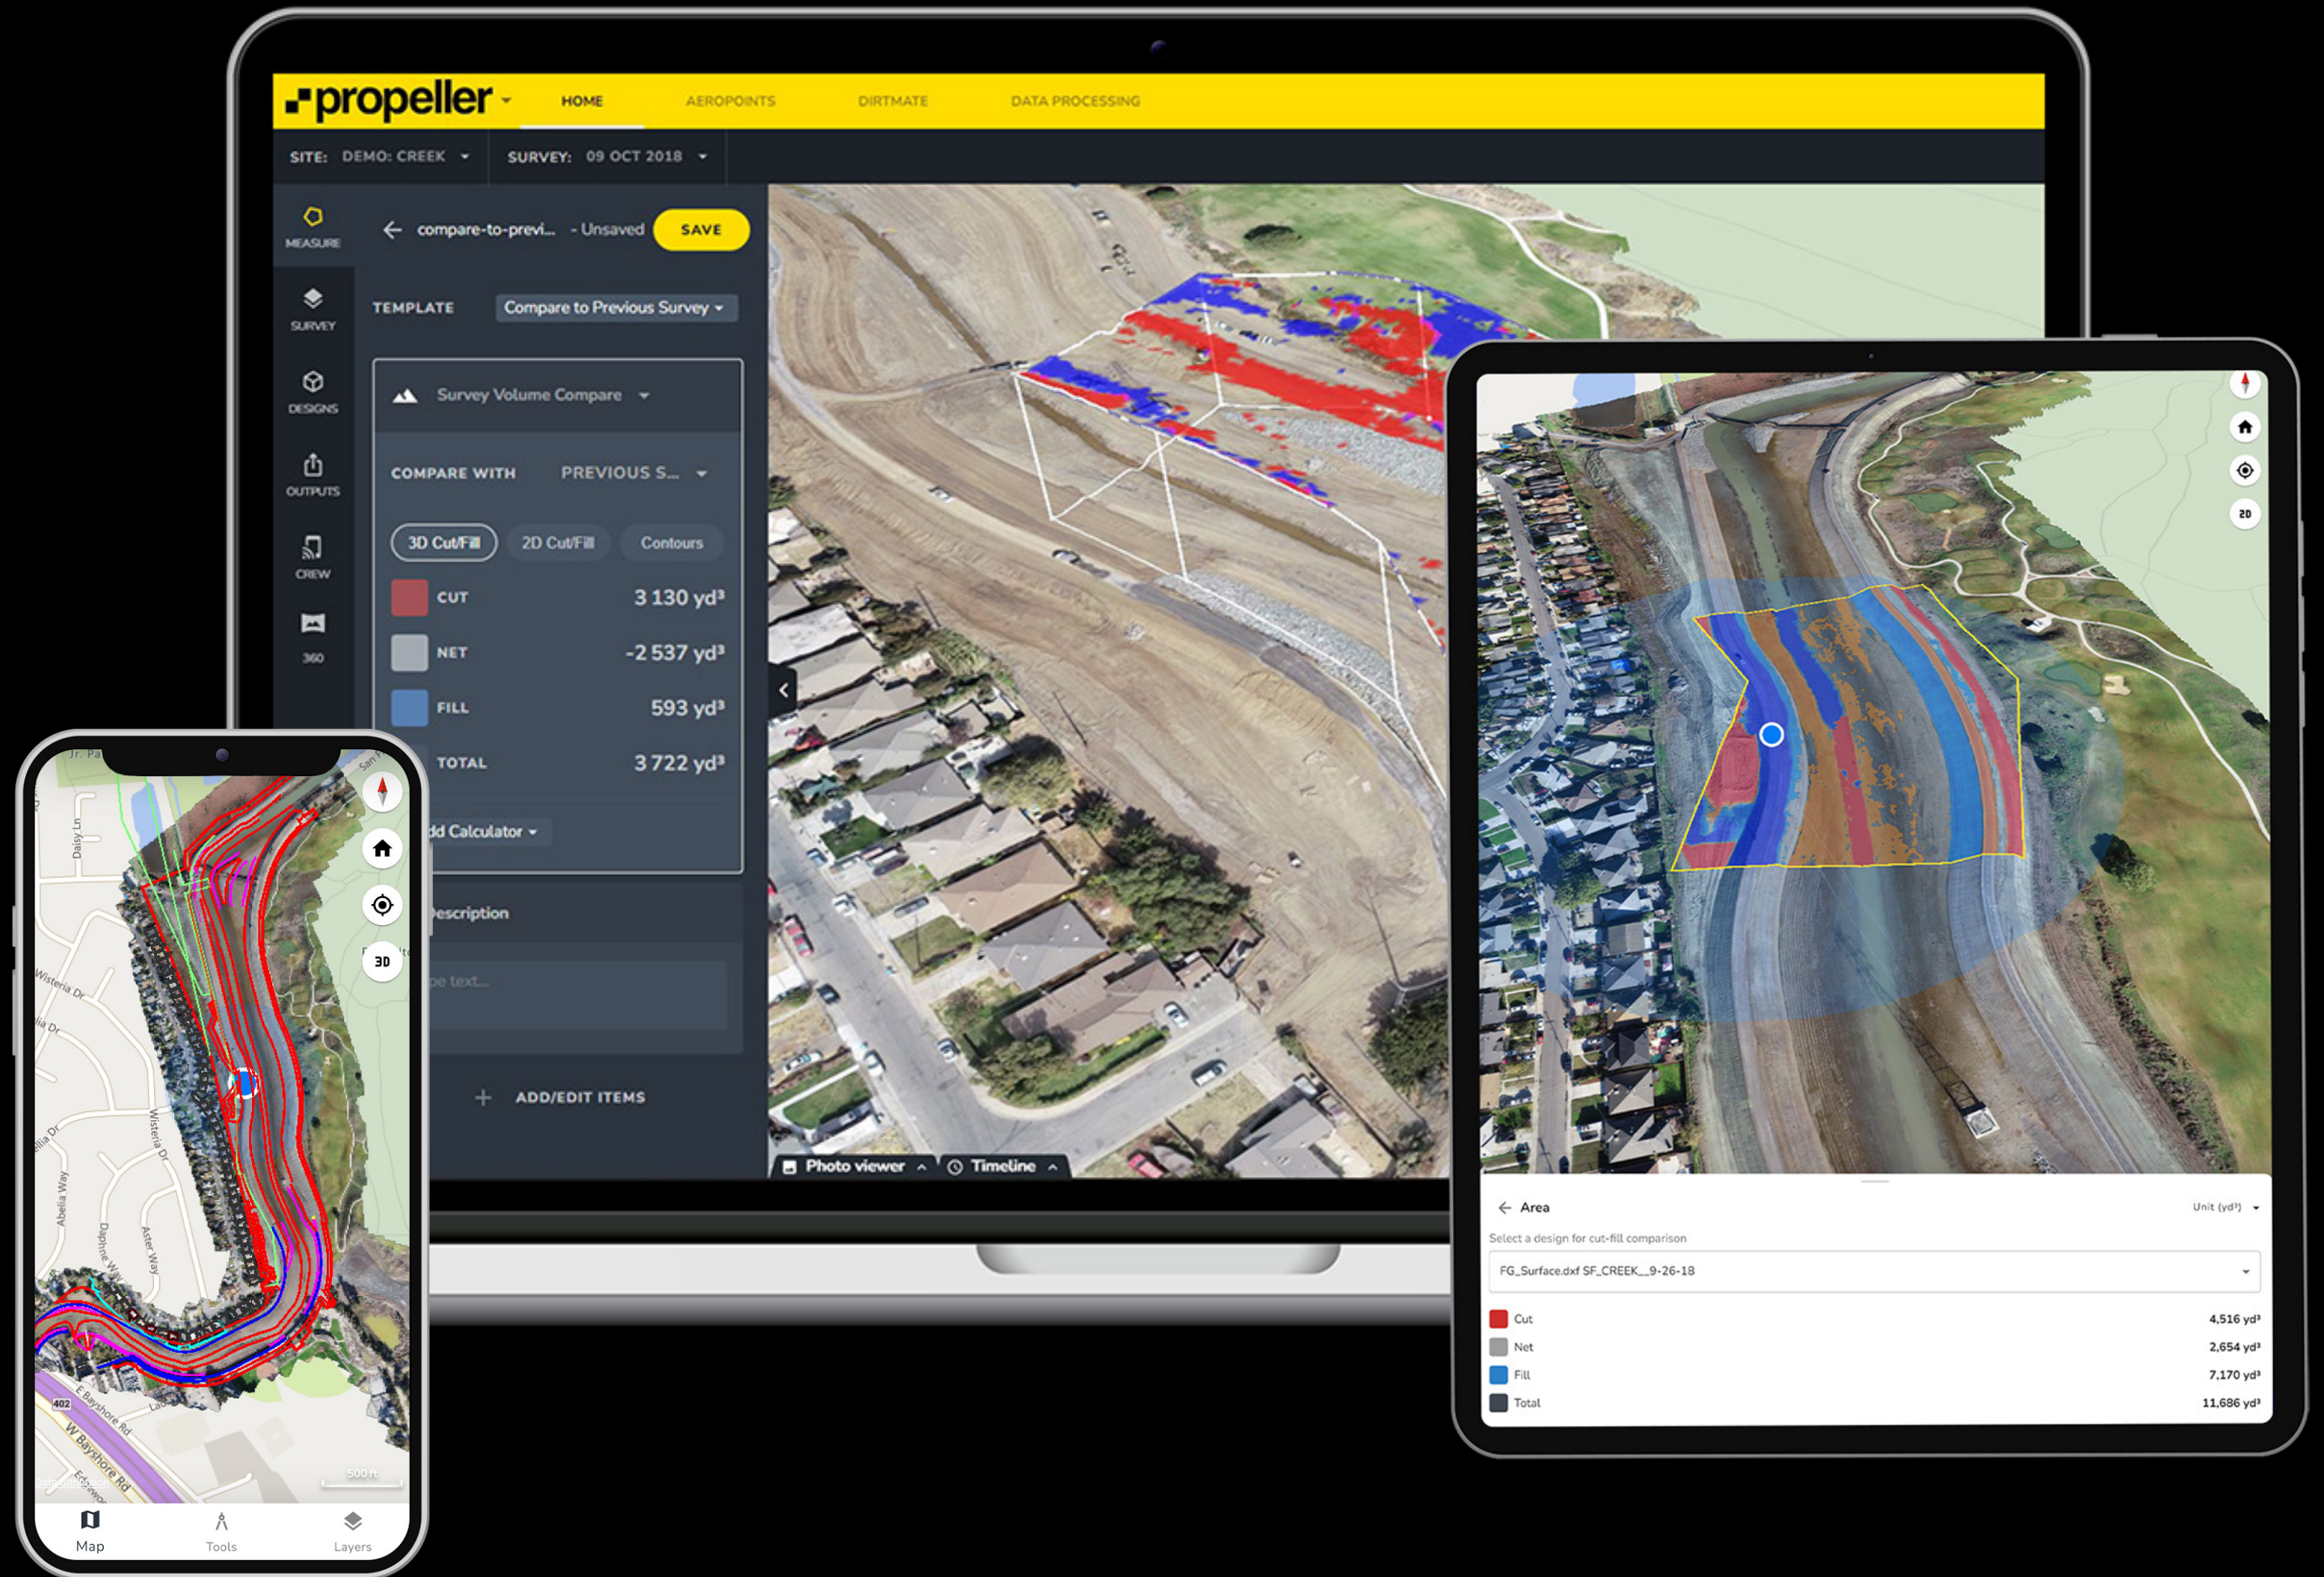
propeller
HOME
AEROPOINTS
DIRTMATE
DATA PROCESSING

SITE: DEMO: CREEK
SURVEY: 09 OCT 2018

MEASURE
SURVEY
DESIGNS
OUTPUTS
CREW
360

compare-to-previ... - Unsaved
SAVE

TEMPLATE
Compare to Previous Survey

Survey Volume Compare

COMPARE WITH
PREVIOUS S...

3D Cut/Fill
2D Cut/Fill
Contours

| | |
|---|---|
| CUT | 3 130 yd³ |
| NET | -2 537 yd³ |
| FILL | 593 yd³ |
| TOTAL | 3 722 yd³ |

dd Calculator

escription

pe text...

ADD/EDIT ITEMS

Photo viewer
Timeline

2D

Area
Unit (yd³)
Select a design for cut-fill comparison
FG_Surface.dxf SF_CREEK__9-26-18

| | |
|---|---|
| Cut | 4,516 yd³ |
| Net | 2,654 yd³ |
| Fill | 7,170 yd³ |
| Total | 11,686 yd³ |

Daisy Ln
Wisteria Dr
Wisteria Dr
lia Dr
Abelia Way
Daphne W
Aster Way
E Bayshore Rd
W Bayshore Rd
402
500 ft
3D
Map
Tools
Layers